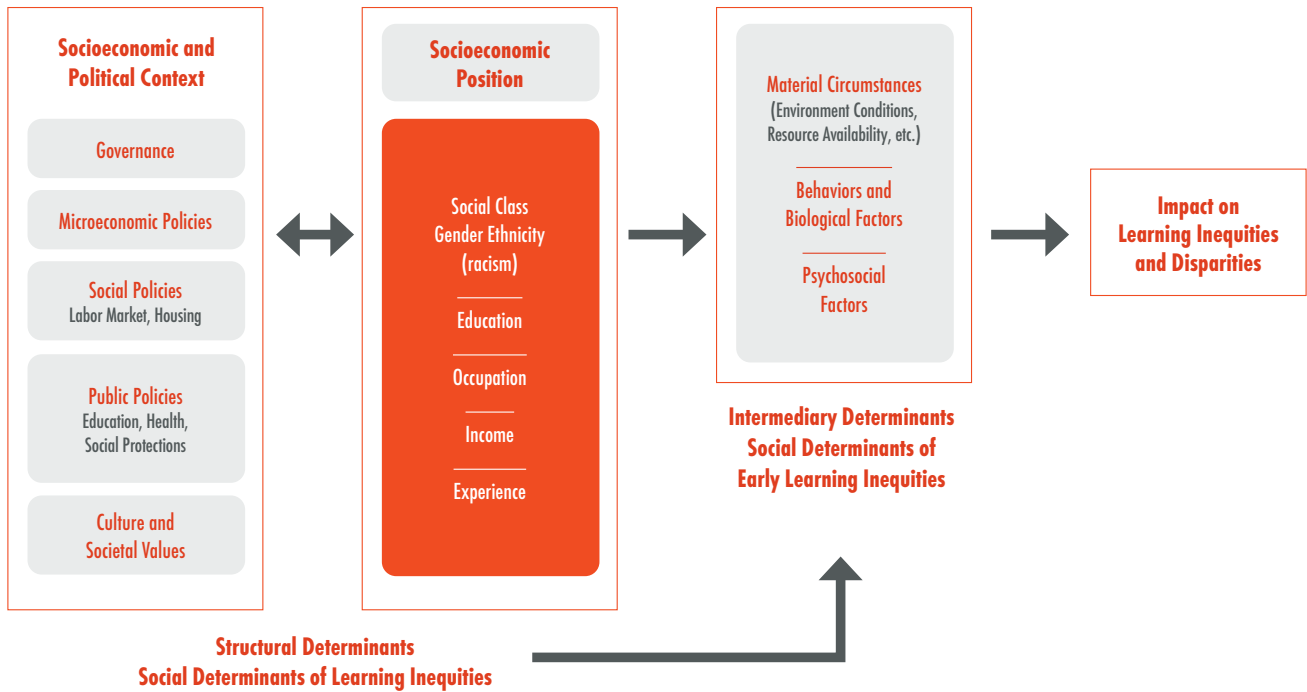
Socioeconomic and Political Context

Governance

Microeconomic Policies

Social Policies
Labor Market, Housing

Public Policies
Education, Health, Social Protections

Culture and Societal Values

Socioeconomic Position

Social Class
Gender Ethnicity (racism)

Education

Occupation

Income

Experience

Material Circumstances
(Environment Conditions, Resource Availability, etc.)

Behaviors and Biological Factors

Psychosocial Factors

Intermediary Determinants
Social Determinants of Early Learning Inequities

Impact on Learning Inequities and Disparities

Structural Determinants
Social Determinants of Learning Inequities